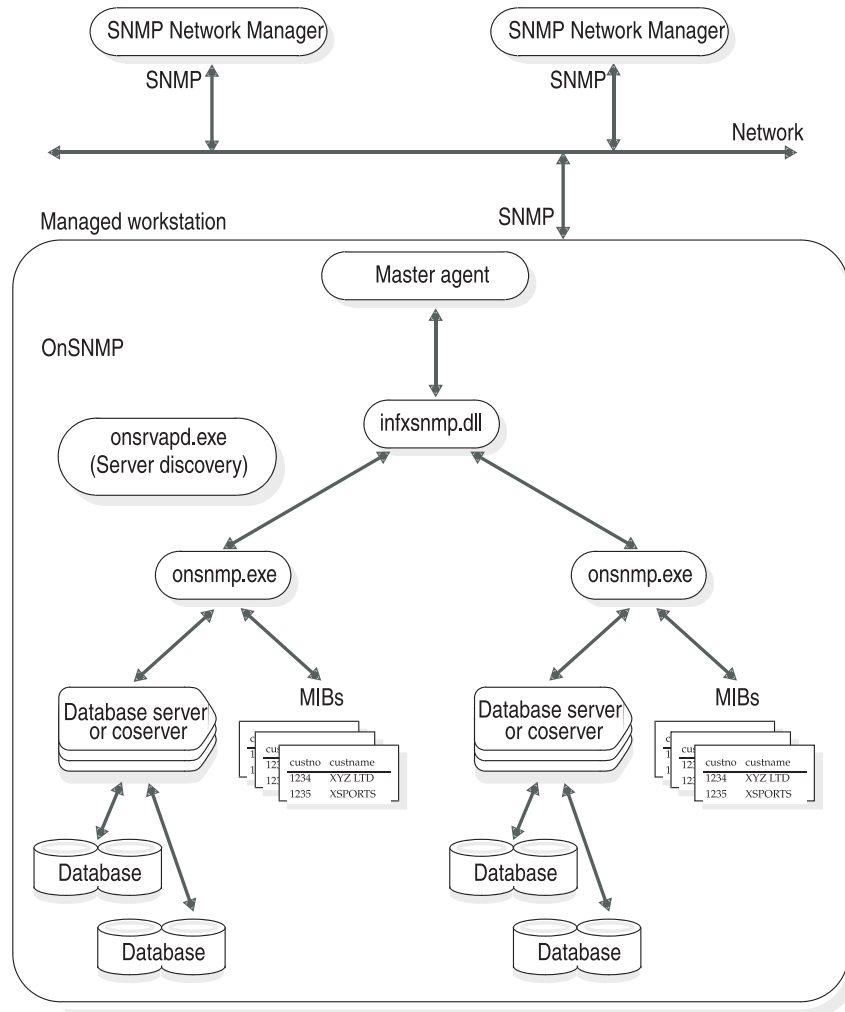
SNMP Network Manager

SNMP Network Manager

SNMP

SNMP

Network

SNMP

Managed workstation

Master agent

OnSNMP

infxsnmp.dll

onsrvapd.exe (Server discovery)

onsnmp.exe

onsnmp.exe

MIBs

MIBs

Database server or coserver

Database server or coserver

| custno | custname |
|---|---|
| 1234 | XYZ LTD |
| 1235 | XSPORTS |

| custno | custname |
|---|---|
| 1234 | XYZ LTD |
| 1235 | XSPORTS |

Database

Database

Database

Database